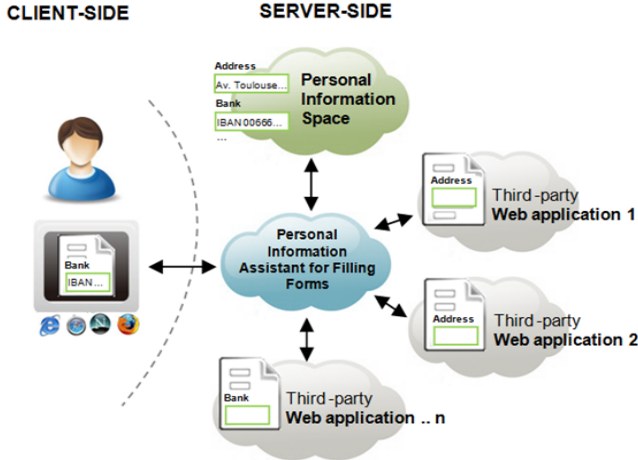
CLIENT-SIDE

SERVER-SIDE

Address
Av. Toulouse...
Bank
IBAN:00666...
...

Personal Information Space

Bank
IBAN ...

Personal Information Assistant for Filling Forms

Address
Third-party
Web application 1

Address
Third-party
Web application 2

Bank
Third-party
Web application .. n